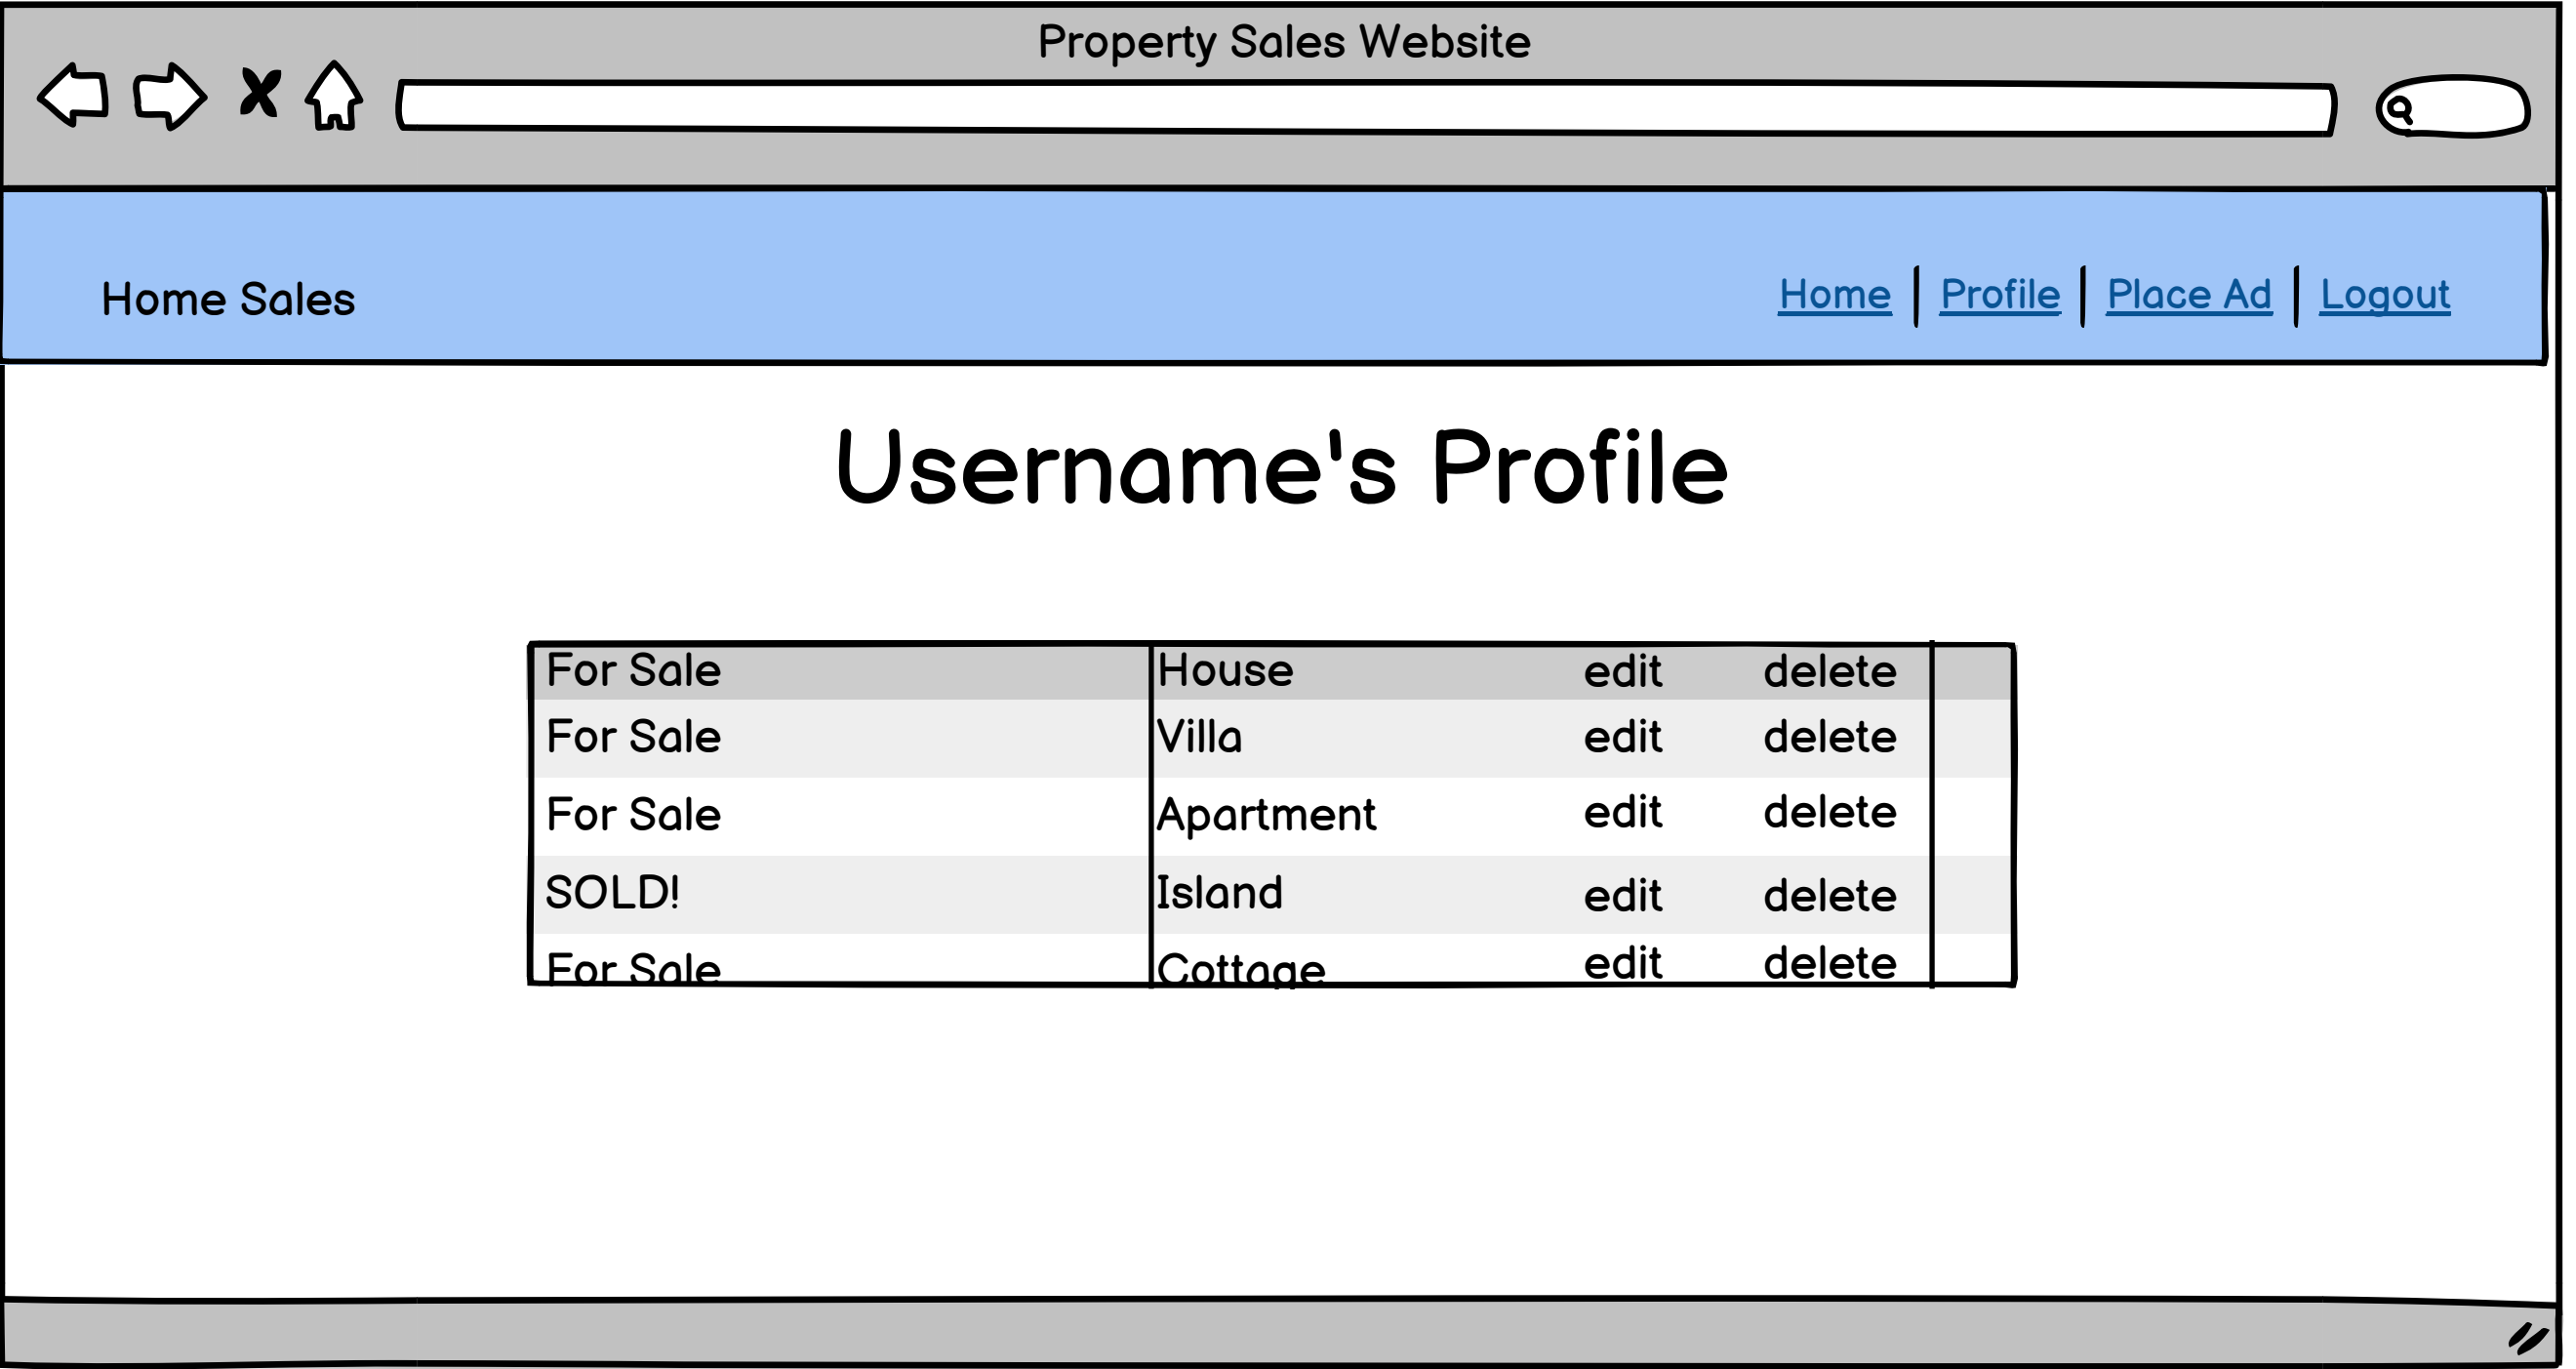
Property Sales Website

Home Sales

Home | Profile | Place Ad | Logout

Username's Profile

| For Sale | House | edit | delete |
|---|---|---|---|
| For Sale | Villa | edit | delete |
| For Sale | Apartment | edit | delete |
| SOLD! | Island | edit | delete |
| For Sale | Cottage | edit | delete |